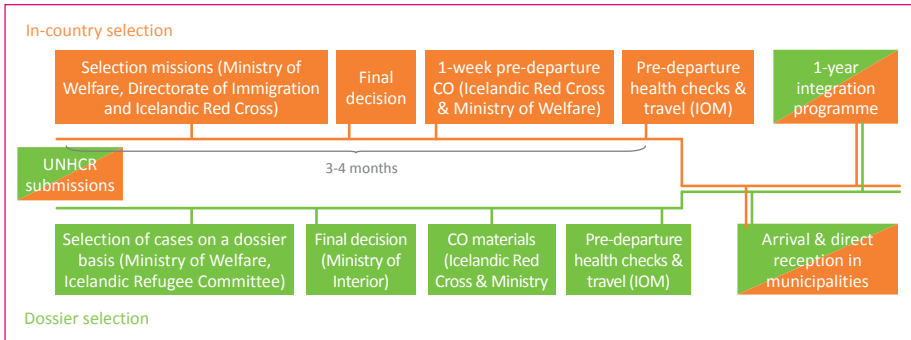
In-country selection

Selection missions (Ministry of Welfare, Directorate of Immigration and Icelandic Red Cross)

Final decision

1-week pre-departure CO (Icelandic Red Cross & Ministry of Welfare)

Pre-departure health checks & travel (IOM)

1-year integration programme

3-4 months

UNHCR submissions

Selection of cases on a dossier basis (Ministry of Welfare, Icelandic Refugee Committee)

Final decision (Ministry of Interior)

CO materials (Icelandic Red Cross & Ministry

Pre-departure health checks & travel (IOM)

Arrival & direct reception in municipalities

Dossier selection